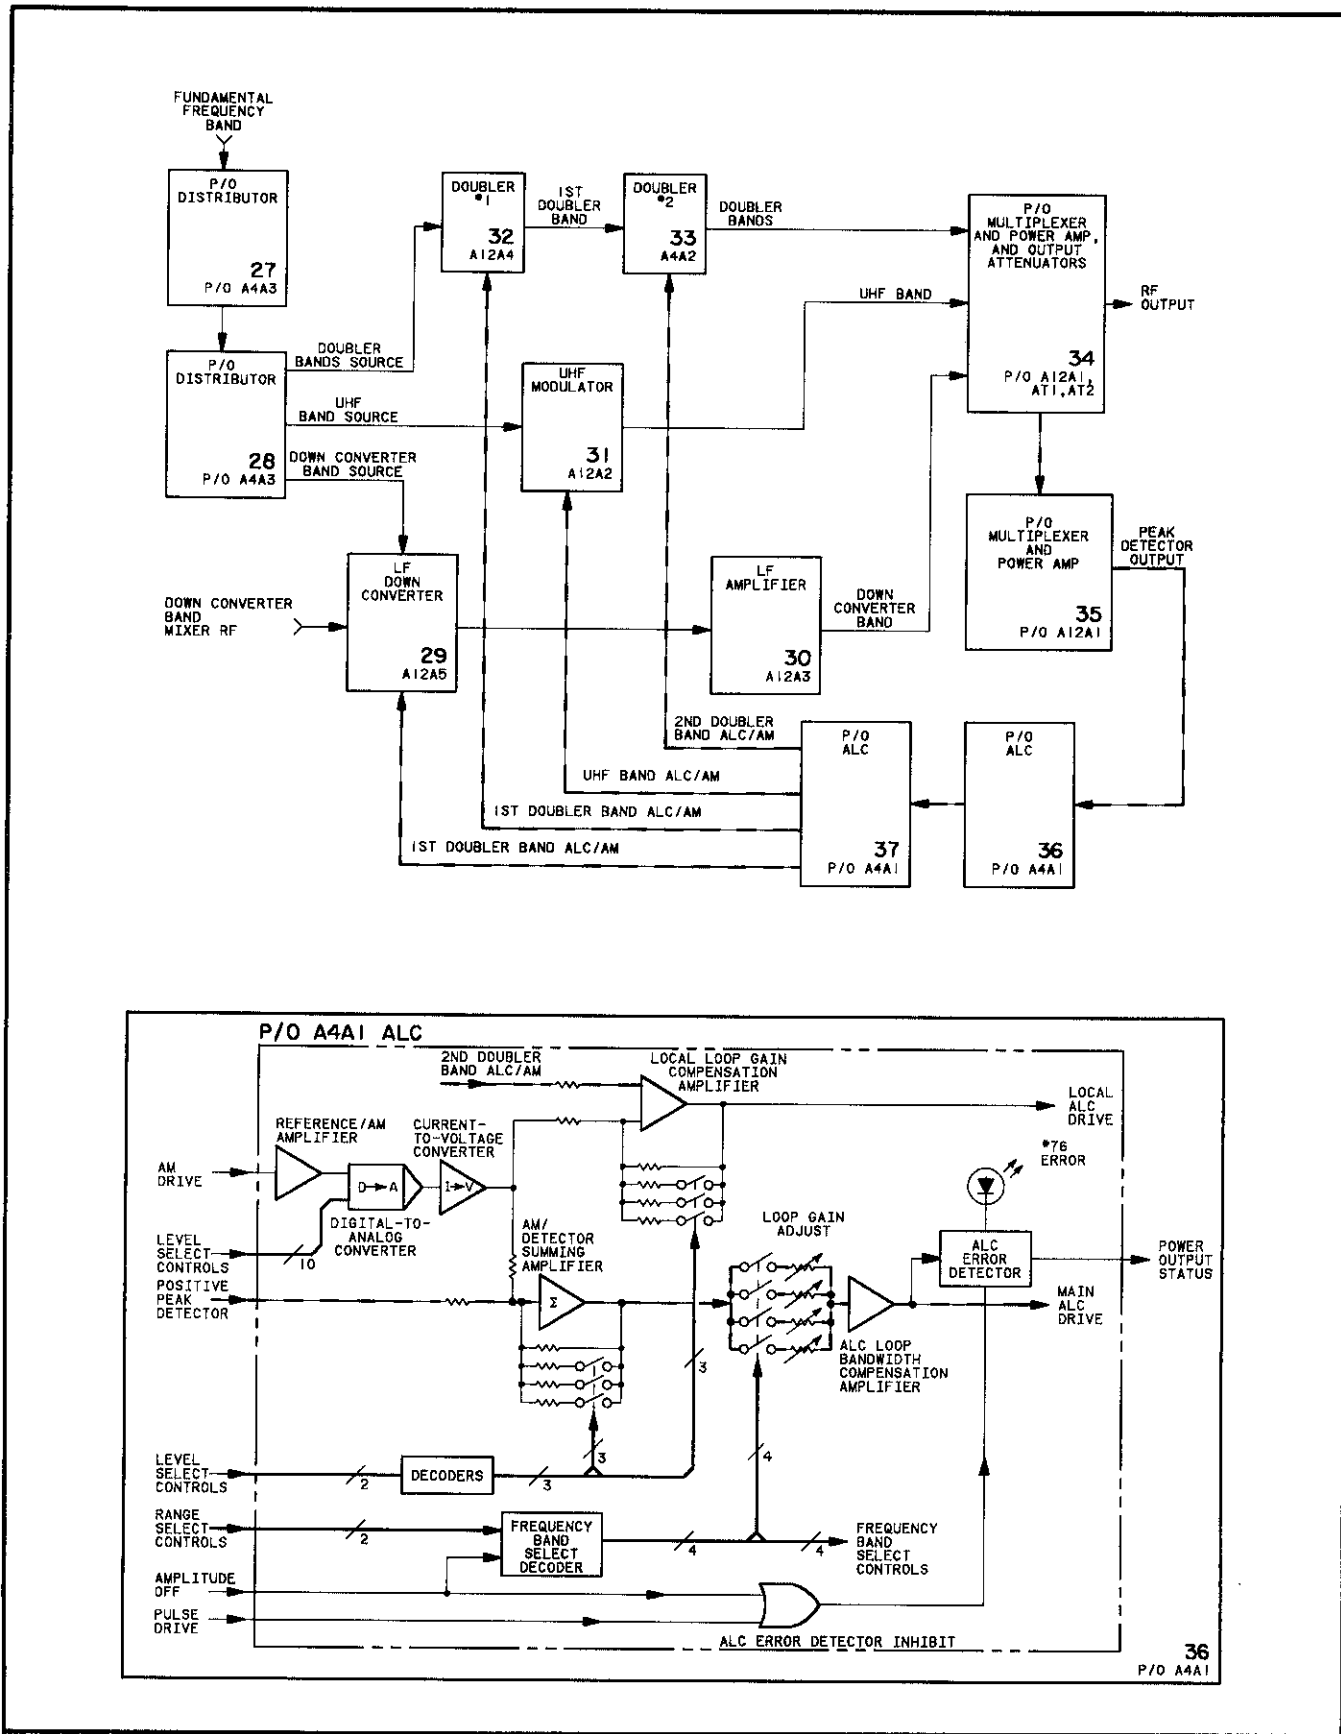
FUNDAMENTAL FREQUENCY BAND

P/O DISTRIBUTOR
27
P/O A4A3

P/O DISTRIBUTOR
28
P/O A4A3

DOUBLER BANDS SOURCE

UHF BAND SOURCE

DOWN CONVERTER BAND SOURCE

DOUBLER *1
32
A12A4

1ST DOUBLER BAND

DOUBLER *2
33
A4A2

DOUBLER BANDS

P/O MULTIPLEXER AND POWER AMP, AND OUTPUT ATTENUATORS
34
P/O A12A1, AT1, AT2

RF OUTPUT

UHF BAND

UHF MODULATOR
31
A12A2

DOWN CONVERTER BAND MIXER RF

LF DOWN CONVERTER
29
A12A5

LF AMPLIFIER
30
A12A3

DOWN CONVERTER BAND

P/O MULTIPLEXER AND POWER AMP
35
P/O A12A1

PEAK DETECTOR OUTPUT

2ND DOUBLER BAND ALC/AM

UHF BAND ALC/AM

1ST DOUBLER BAND ALC/AM

1ST DOUBLER BAND ALC/AM

P/O ALC
37
P/O A4A1

P/O ALC
36
P/O A4A1

P/O A4A1 ALC

2ND DOUBLER BAND ALC/AM

LOCAL LOOP GAIN COMPENSATION AMPLIFIER

LOCAL ALC DRIVE

REFERENCE/AM AMPLIFIER

CURRENT-TO-VOLTAGE CONVERTER

AM DRIVE

D→A

I→V

*76 ERROR

LEVEL SELECT CONTROLS

10

DIGITAL-TO-ANALOG CONVERTER

AM/ DETECTOR SUMMING AMPLIFIER

LOOP GAIN ADJUST

ALC ERROR DETECTOR

POWER OUTPUT STATUS

POSITIVE PEAK DETECTOR

$\Sigma$

MAIN ALC DRIVE

ALC LOOP BANDWIDTH COMPENSATION AMPLIFIER

3

3

4

LEVEL SELECT CONTROLS

2

DECODERS

3

RANGE SELECT CONTROLS

2

FREQUENCY BAND SELECT DECODER

4

4

FREQUENCY BAND SELECT CONTROLS

AMPLITUDE OFF

PULSE DRIVE

ALC ERROR DETECTOR INHIBIT

36
P/O A4A1